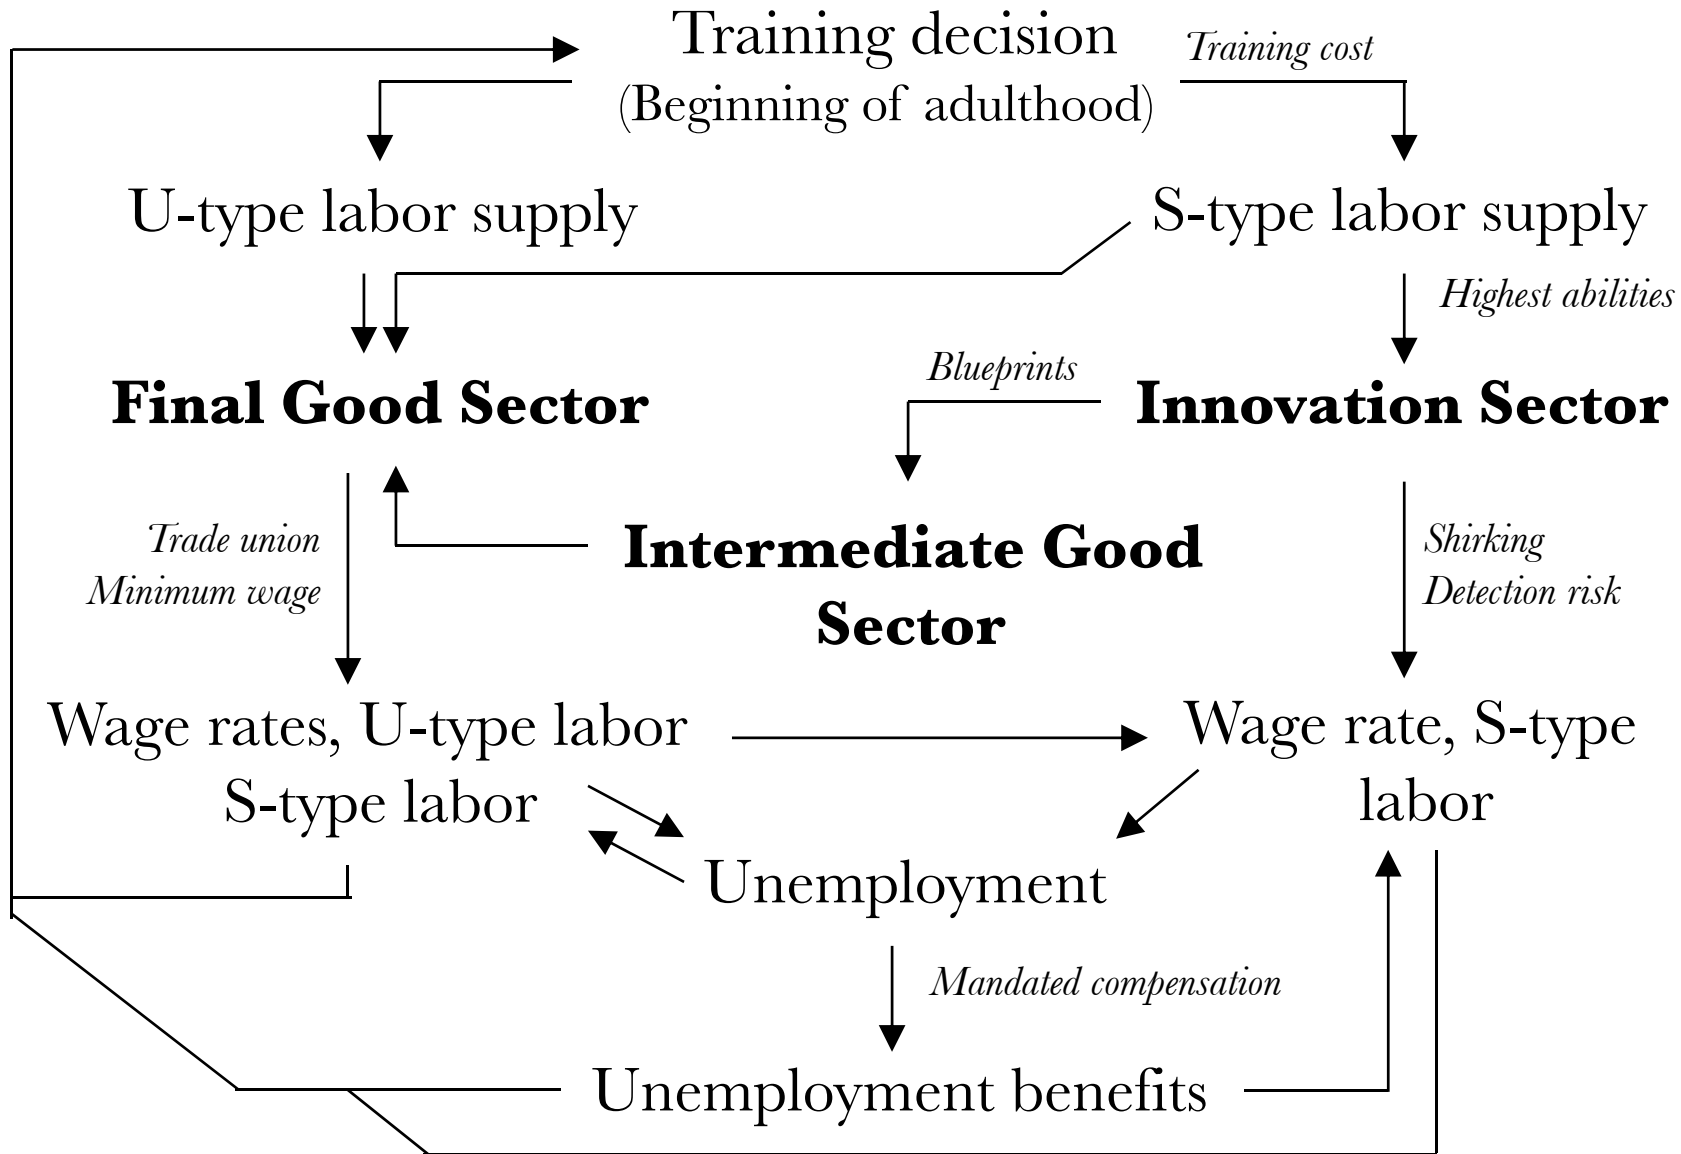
Training decision
(Beginning of adulthood)

Training cost

U-type labor supply

S-type labor supply

Highest abilities

Blueprints

Final Good Sector

Innovation Sector

Trade union
Minimum wage

Intermediate Good Sector

Shirking
Detection risk

Wage rates, U-type labor
S-type labor

Wage rate, S-type labor

Unemployment

Mandated compensation

Unemployment benefits